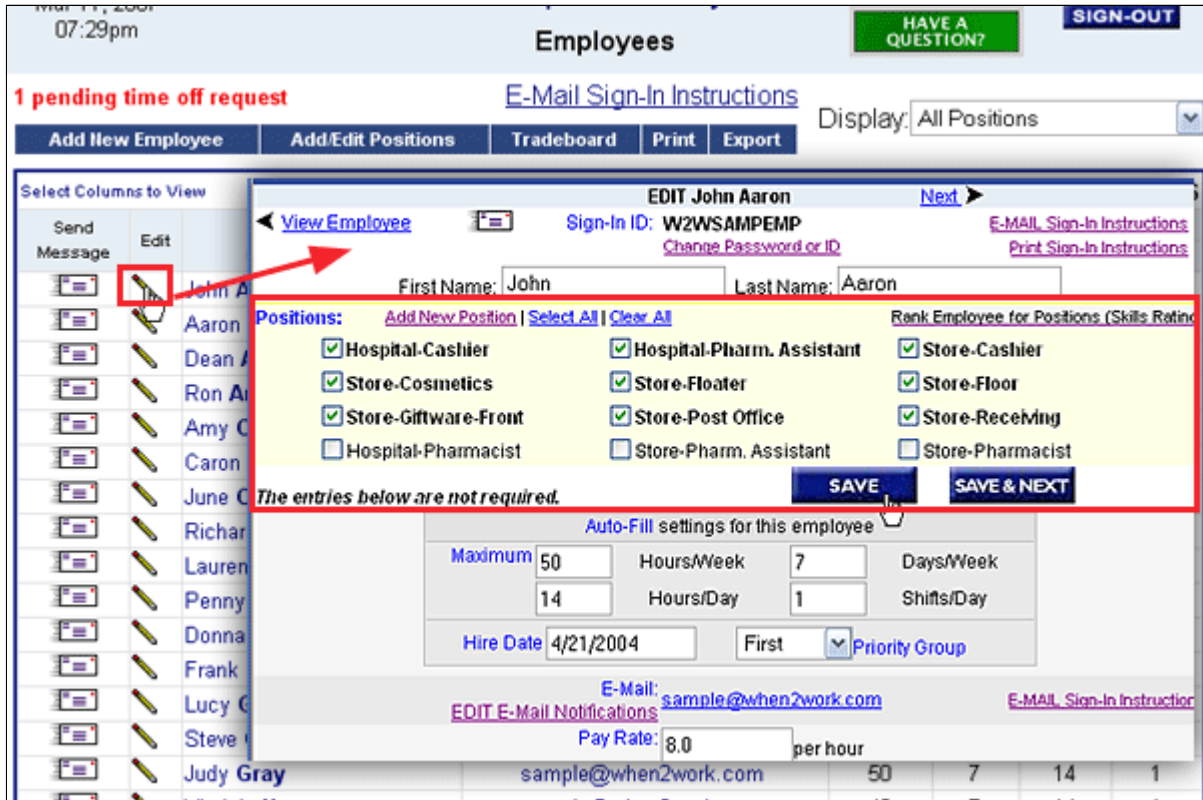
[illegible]
07:29pm

Employees

HAVE A QUESTION?

SIGN-OUT

1 pending time off request

E-Mail Sign-In Instructions

Display: All Positions

Add New Employee | Add/Edit Positions | Tradeboard | Print | Export

Select Columns to View

Send Message | Edit

John A
Aaron
Dean A
Ron A
Amy C
Caron
June C
Richar
Lauren
Penny
Donna
Frank
Lucy G
Steve
Judy Gray

EDIT John Aaron

Next

View Employee

Sign-In ID: W2WSAMPEMP

Change Password or ID

E-MAIL Sign-In Instructions

Print Sign-In Instructions

First Name: John

Last Name: Aaron

Positions: Add New Position | Select All | Clear All

Rank Employee for Positions (Skills Rating

☑ Hospital-Cashier
☑ Hospital-Pharm. Assistant
☑ Store-Cashier
☑ Store-Cosmetics
☑ Store-Floater
☑ Store-Floor
☑ Store-Giftware-Front
☑ Store-Post Office
☑ Store-Receiving
☐ Hospital-Pharmacist
☐ Store-Pharm. Assistant
☐ Store-Pharmacist

The entries below are not required.

SAVE

SAVE & NEXT

Auto-Fill settings for this employee

Maximum 50 Hours/Week 7 Days/Week

14 Hours/Day 1 Shifts/Day

Hire Date 4/21/2004 First Priority Group

E-Mail: sample@when2work.com

EDIT E-Mail Notifications

E-MAIL Sign-In Instruction

Pay Rate: 8.0 per hour

sample@when2work.com 50 7 14 1